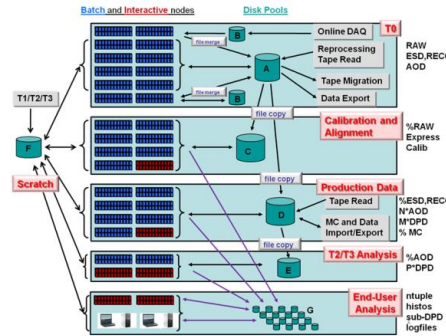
Batch and Interactive nodes

Disk Pools

Online DAQ

T0

B

file merge

Reprocessing Tape Read

RAW ESD,RECO AOD

A

Tape Migration

file merge

B

Data Export

T1/T2/T3

file copy

Calibration and Alignment

F

C

%RAW Express Calib

Scratch

file copy

Production Data

Tape Read

%ESD,RECO N*AOD M*DPD % MC

D

MC and Data Import/Export

file copy

T2/T3 Analysis

E

%AOD P*DPD

End-User Analysis

G

ntuple histos sub-DPD logfiles